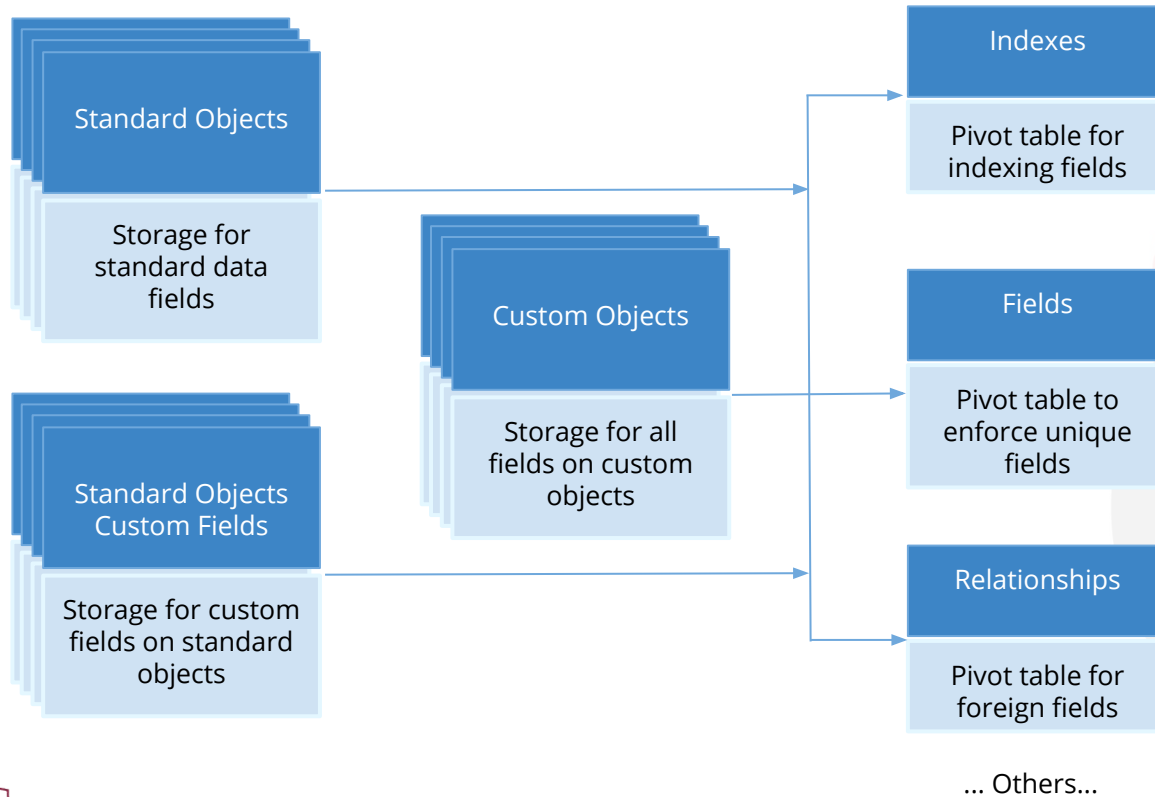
Standard Objects

Storage for standard data fields

Standard Objects Custom Fields

Storage for custom fields on standard objects

Custom Objects

Storage for all fields on custom objects

Indexes

Pivot table for indexing fields

Fields

Pivot table to enforce unique fields

Relationships

Pivot table for foreign fields

... Others...